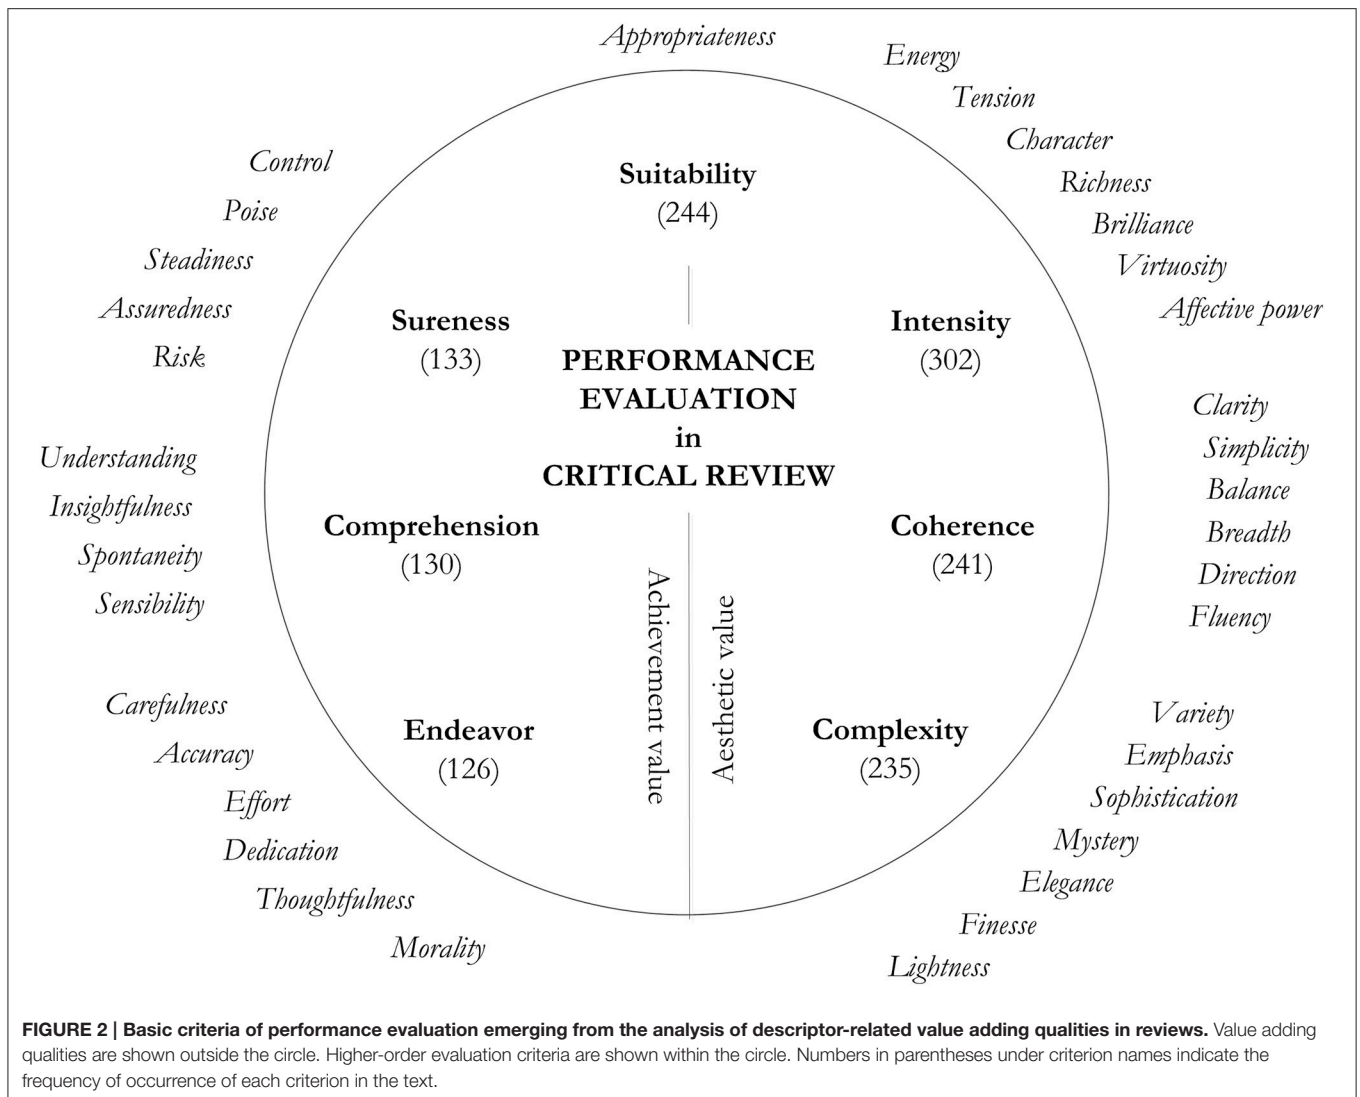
Appropriateness

Energy
Tension
Character
Richness
Brilliance
Virtuosity
Affective power

Control
Poise
Steadiness
Assuredness
Risk

Suitability
(244)

Sureness
(133)

Intensity
(302)

PERFORMANCE EVALUATION in CRITICAL REVIEW

Clarity
Simplicity
Balance
Breadth
Direction
Fluency

Understanding
Insightfulness
Spontaneity
Sensibility

Comprehension
(130)

Coherence
(241)

Achievement value

Aesthetic value

Carefulness
Accuracy
Effort
Dedication
Thoughtfulness
Morality

Endeavor
(126)

Complexity
(235)

Variety
Emphasis
Sophistication
Mystery
Elegance
Finesse
Lightness

**FIGURE 2 | Basic criteria of performance evaluation emerging from the analysis of descriptor-related value adding qualities in reviews.** Value adding qualities are shown outside the circle. Higher-order evaluation criteria are shown within the circle. Numbers in parentheses under criterion names indicate the frequency of occurrence of each criterion in the text.